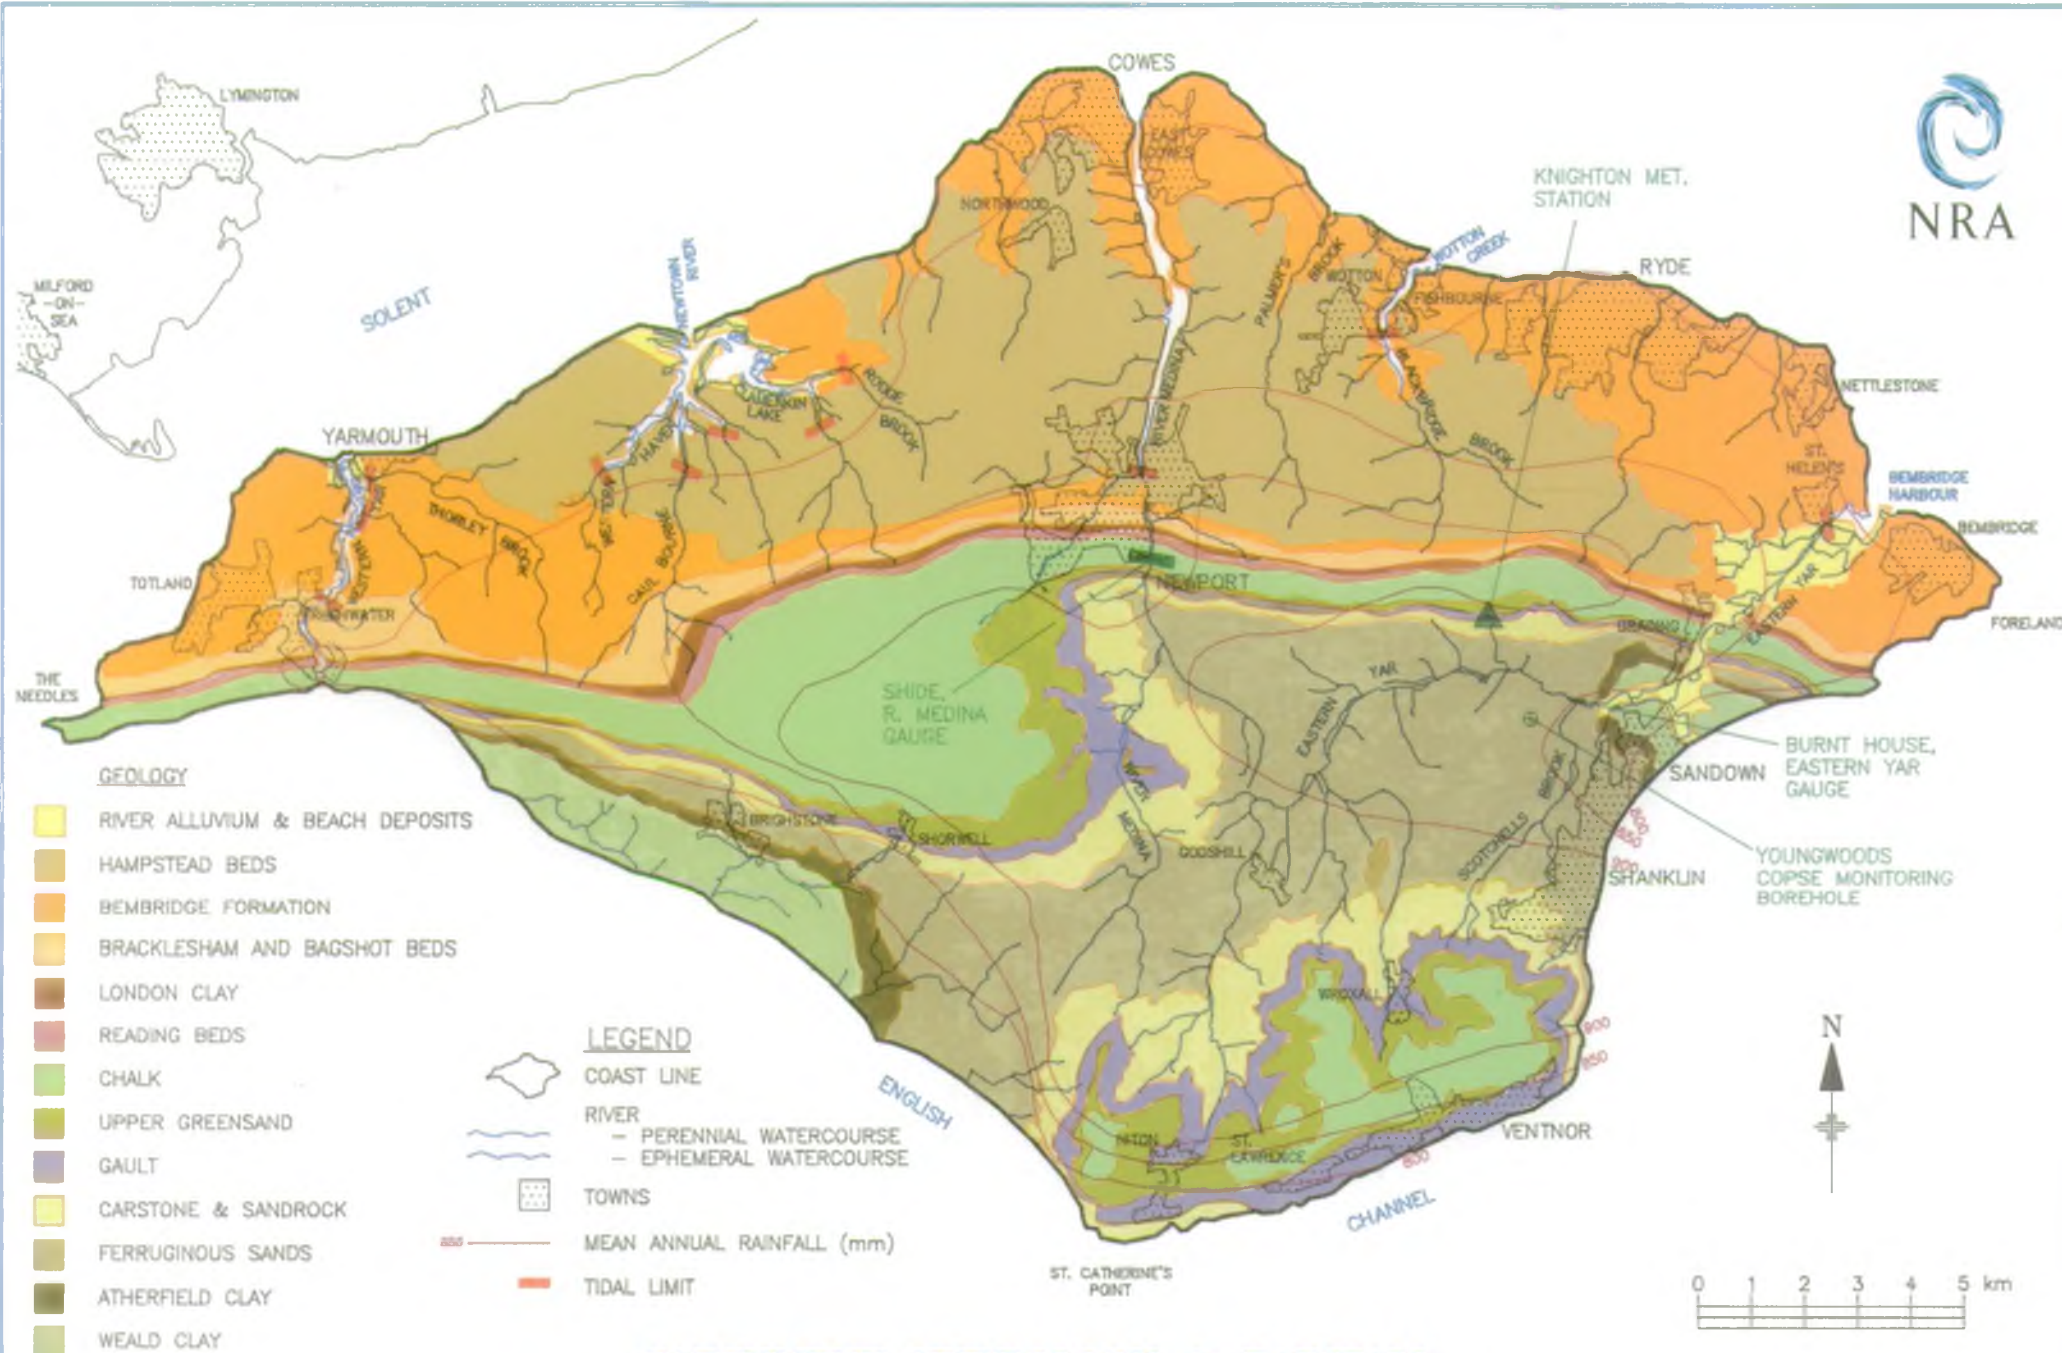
LYMINGTON

MILFORD -ON- SEA

SOLENT

COWES

EAST COWES

NORTHWOOD

KNIGHTON MET. STATION

NRA

WOOTTON CREEK

RYDE

NEWTOWN RIVER

WOOTTON

FISHBOURNE

PALMER'S BROOK

RIVER MEDINA

CLAMERKIN LAKE

RODGE BROOK

BLACKBRIDGE BROOK

NETTLESTONE

YARMOUTH

HAVEN

ST. HELEN'S

BEMBRIDGE HARBOUR

BEMBRIDGE

THORLEY BROOK

CAUL BOURNE

TOTLAND

FRESHWATER

NEWPORT

EASTERN YAR

FORELAND

THE NEEDLES

BRADING

SHIDE, R. MEDINA GAUGE

YAR

EASTERN

BURNT HOUSE, EASTERN YAR GAUGE

SANDOWN

GEOLOGY

RIVER ALLUVIUM & BEACH DEPOSITS

HAMPSTEAD BEDS

BEMBRIDGE FORMATION

BRACKLESHAM AND BAGSHOT BEDS

LONDON CLAY

READING BEDS

CHALK

UPPER GREENSAND

GAULT

CARSTONE & SANDROCK

FERRUGINOUS SANDS

ATHERFIELD CLAY

WEALD CLAY

BRIGHSTONE

SHORWELL

MEDINA

GODSHILL

SCOTCHELLS

BROOK

SHANKLIN

YOUNGWOODS COPSE MONITORING BOREHOLE

WROXALL

LEGEND

COAST LINE

RIVER
– PERENNIAL WATERCOURSE
– EPHEMERAL WATERCOURSE

TOWNS

850 MEAN ANNUAL RAINFALL (mm)

TIDAL LIMIT

ENGLISH

CHANNEL

NITON

ST. LAWRENCE

VENTNOR

ST. CATHERINE'S POINT

N

0 1 2 3 4 5 km